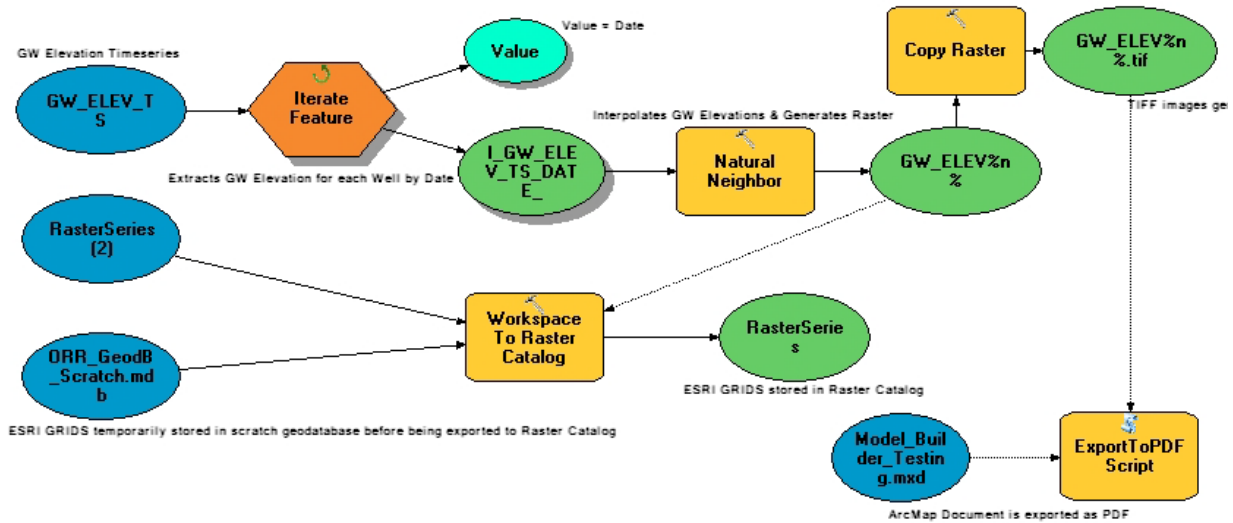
GW Elevation Timeseries

GW_ELEV_TS

Iterate Feature

Value

Value = Date

Copy Raster

GW_ELEV%n%.tif

TIFF images ge

Interpolates GW Elevations & Generates Raster

I_GW_ELEV_TS_DATE_

Natural Neighbor

GW_ELEV%n%

Extracts GW Elevation for each Well by Date

RasterSeries (2)

Workspace To Raster Catalog

RasterSeries

ORR_GeodB_Scratch.mdb

ESRI GRIDS stored in Raster Catalog

ESRI GRIDS temporarily stored in scratch geodatabase before being exported to Raster Catalog

Model_Builder_Testing.mxd

ExportToPDF Script

ArcMap Document is exported as PDF